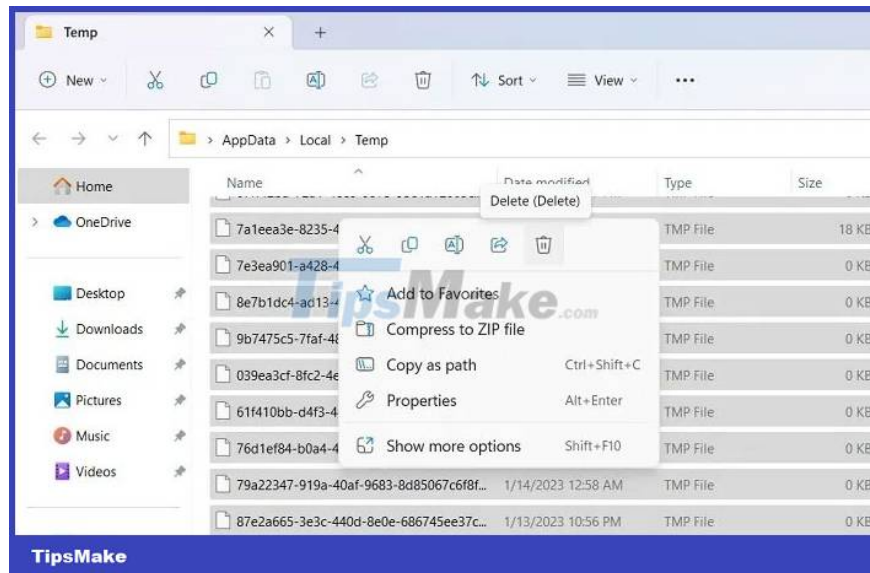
Temp

New Sort View ...

> AppData > Local > Temp

Home

OneDrive

Desktop

Downloads

Documents

Pictures

Music

Videos

| Name | Date modified | Type | Size |
|---|---|---|---|
| 7a1eea3e-8235-4 | | TMP File | 18 KB |
| 7e3ea901-a428-4 | | TMP File | 0 KB |
| 8e7b1dc4-ad13-4 | | TMP File | 0 KB |
| 9b7475c5-7faf-48 | | TMP File | 0 KB |
| 039ea3cf-8fc2-4e | | TMP File | 0 KB |
| 61f410bb-d4f3-4 | | TMP File | 0 KB |
| 76d1ef84-b0a4-4 | | TMP File | 0 KB |
| 79a22347-919a-40af-9683-8d85067c6f8f... | 1/14/2023 12:58 AM | TMP File | 0 KB |
| 87e2a665-3e3c-440d-8e0e-686745ee37c... | 1/13/2023 10:56 PM | TMP File | 0 KB |

Delete (Delete)

Add to Favorites

Compress to ZIP file

Copy as path Ctrl+Shift+C

Properties Alt+Enter

Show more options Shift+F10

TipsMake.com

TipsMake